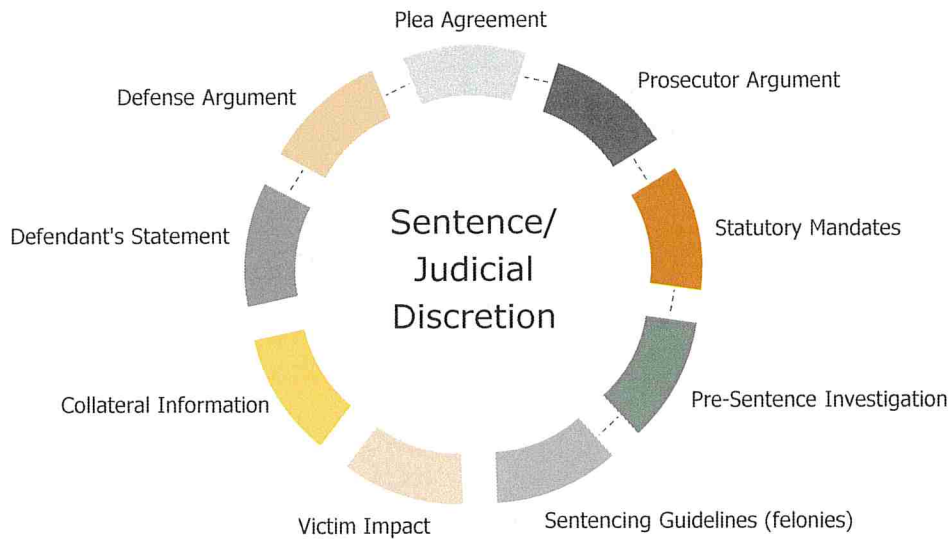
Plea Agreement

Prosecutor Argument

Statutory Mandates

Pre-Sentence Investigation

Sentencing Guidelines (felonies)

Victim Impact

Collateral Information

Defendant's Statement

Defense Argument

Sentence/ Judicial Discretion